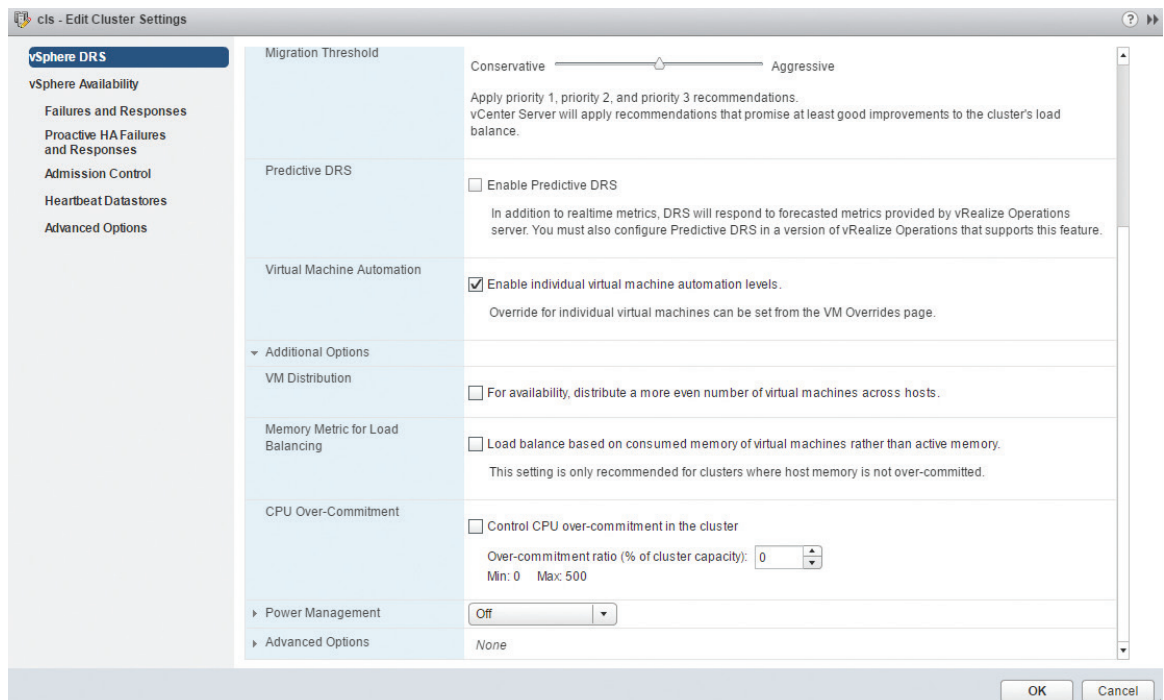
cls - Edit Cluster Settings

vSphere DRS
vSphere Availability
Failures and Responses
Proactive HA Failures and Responses
Admission Control
Heartbeat Datastores
Advanced Options

Migration Threshold
Conservative Aggressive
Apply priority 1, priority 2, and priority 3 recommendations.
vCenter Server will apply recommendations that promise at least good improvements to the cluster's load balance.

Predictive DRS
Enable Predictive DRS
In addition to realtime metrics, DRS will respond to forecasted metrics provided by vRealize Operations server. You must also configure Predictive DRS in a version of vRealize Operations that supports this feature.

Virtual Machine Automation
Enable individual virtual machine automation levels.
Override for individual virtual machines can be set from the VM Overrides page.

Additional Options

VM Distribution
For availability, distribute a more even number of virtual machines across hosts.

Memory Metric for Load Balancing
Load balance based on consumed memory of virtual machines rather than active memory.
This setting is only recommended for clusters where host memory is not over-committed.

CPU Over-Commitment
Control CPU over-commitment in the cluster
Over-commitment ratio (% of cluster capacity): 0
Min: 0 Max: 500

Power Management
Off

Advanced Options
None

OK Cancel